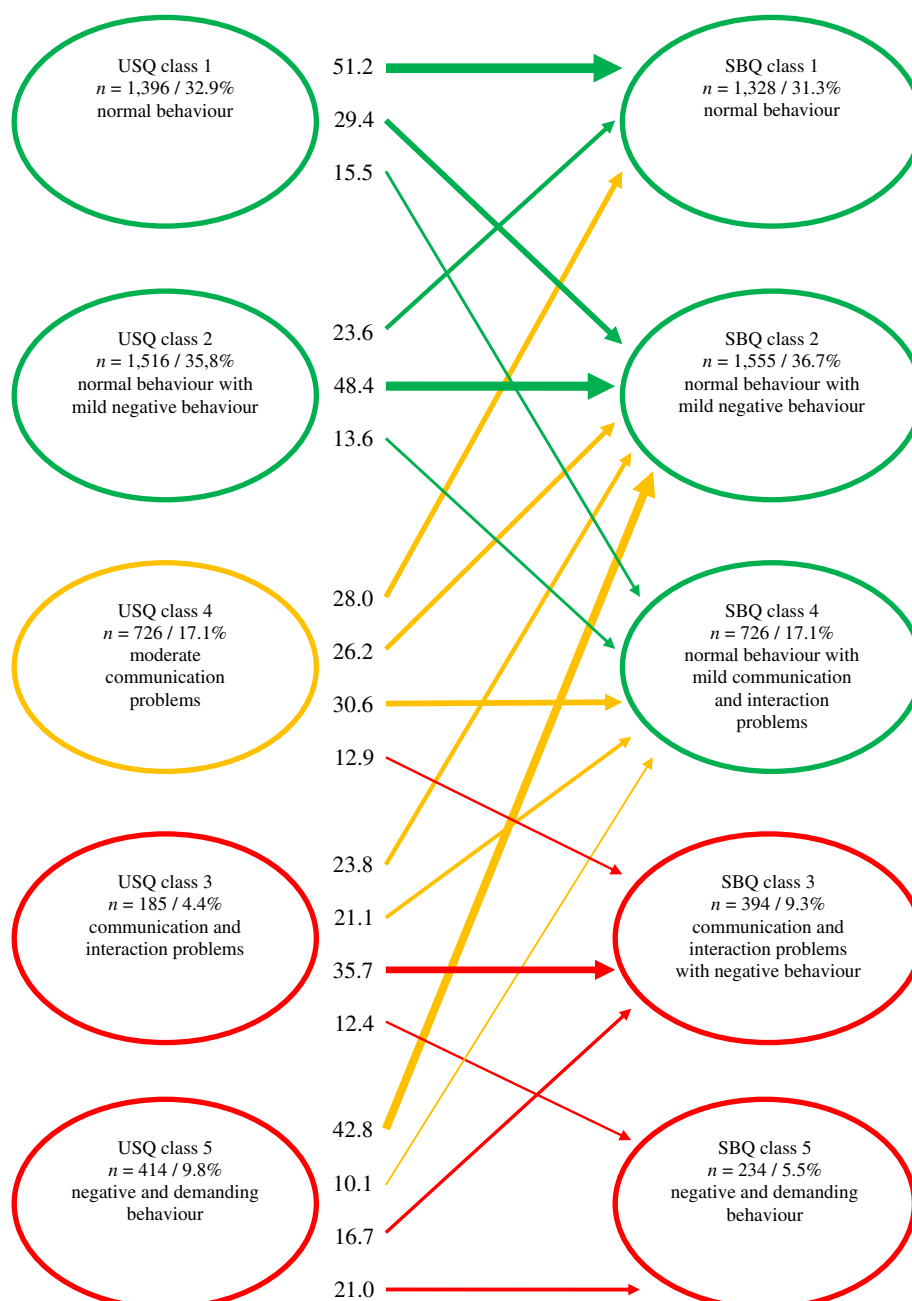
USQ class 1
$n$ = 1,396 / 32.9%
normal behaviour

51.2
29.4
15.5

SBQ class 1
$n$ = 1,328 / 31.3%
normal behaviour

USQ class 2
$n$ = 1,516 / 35,8%
normal behaviour with mild negative behaviour

23.6
48.4
13.6

SBQ class 2
$n$ = 1,555 / 36.7%
normal behaviour with mild negative behaviour

USQ class 4
$n$ = 726 / 17.1%
moderate communication problems

28.0
26.2
30.6
12.9

SBQ class 4
$n$ = 726 / 17.1%
normal behaviour with mild communication and interaction problems

USQ class 3
$n$ = 185 / 4.4%
communication and interaction problems

23.8
21.1
35.7
12.4

SBQ class 3
$n$ = 394 / 9.3%
communication and interaction problems with negative behaviour

USQ class 5
$n$ = 414 / 9.8%
negative and demanding behaviour

42.8
10.1
16.7
21.0

SBQ class 5
$n$ = 234 / 5.5%
negative and demanding behaviour